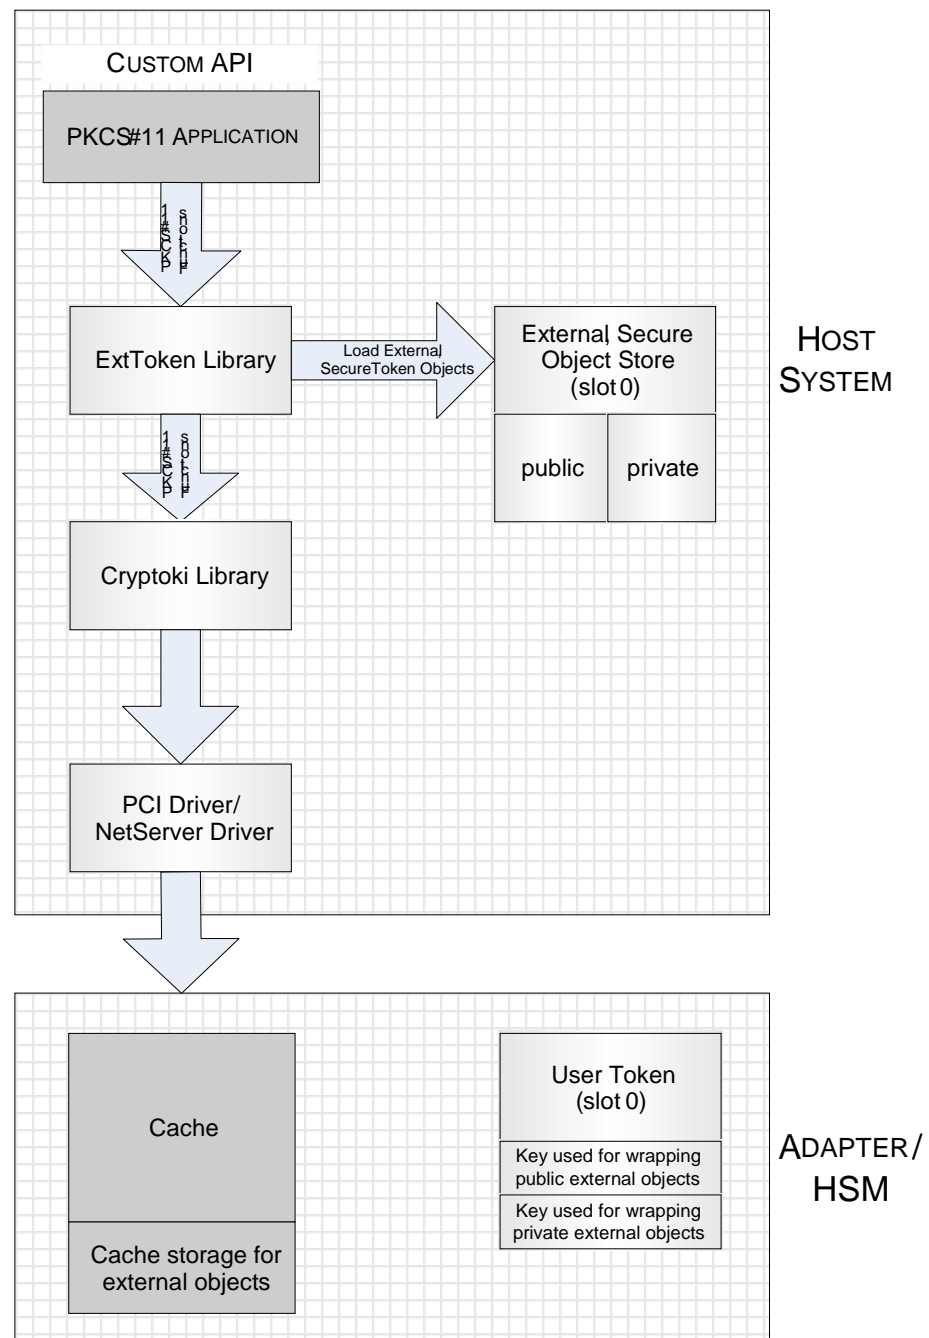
CUSTOM API

PKCS#11 APPLICATION

PKCS#11 calls

ExtToken Library

Load External SecureToken Objects

External Secure Object Store (slot 0)

public

private

HOST SYSTEM

PKCS#11 calls

Cryptoki Library

PCI Driver/ NetServer Driver

Cache

Cache storage for external objects

User Token (slot 0)

Key used for wrapping public external objects

Key used for wrapping private external objects

ADAPTER / HSM